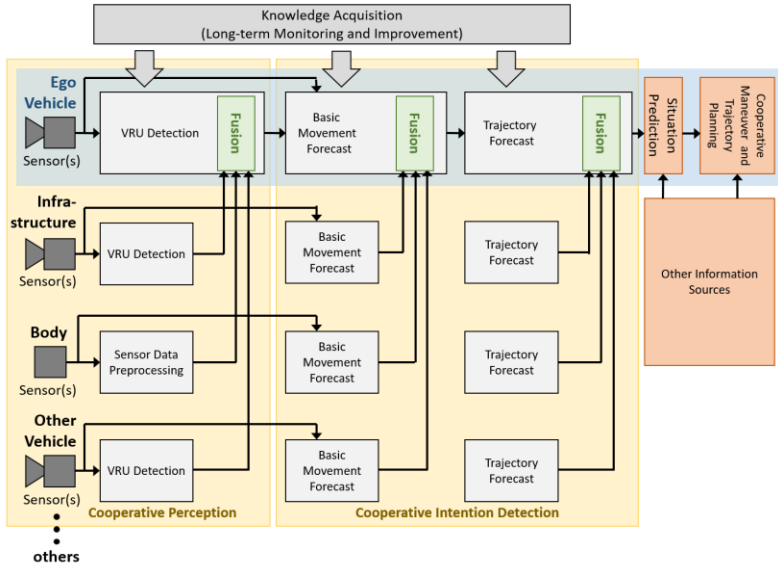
Knowledge Acquisition
(Long-term Monitoring and Improvement)

Ego Vehicle

Sensor(s)

VRU Detection

Fusion

Basic Movement Forecast

Fusion

Trajectory Forecast

Fusion

Situation Prediction

Cooperative Maneuver and Trajectory Planning

Infra-structure

Sensor(s)

VRU Detection

Basic Movement Forecast

Trajectory Forecast

Other Information Sources

Body

Sensor(s)

Sensor Data Preprocessing

Basic Movement Forecast

Trajectory Forecast

Other Vehicle

Sensor(s)

VRU Detection

Basic Movement Forecast

Trajectory Forecast

Cooperative Perception

Cooperative Intention Detection

others